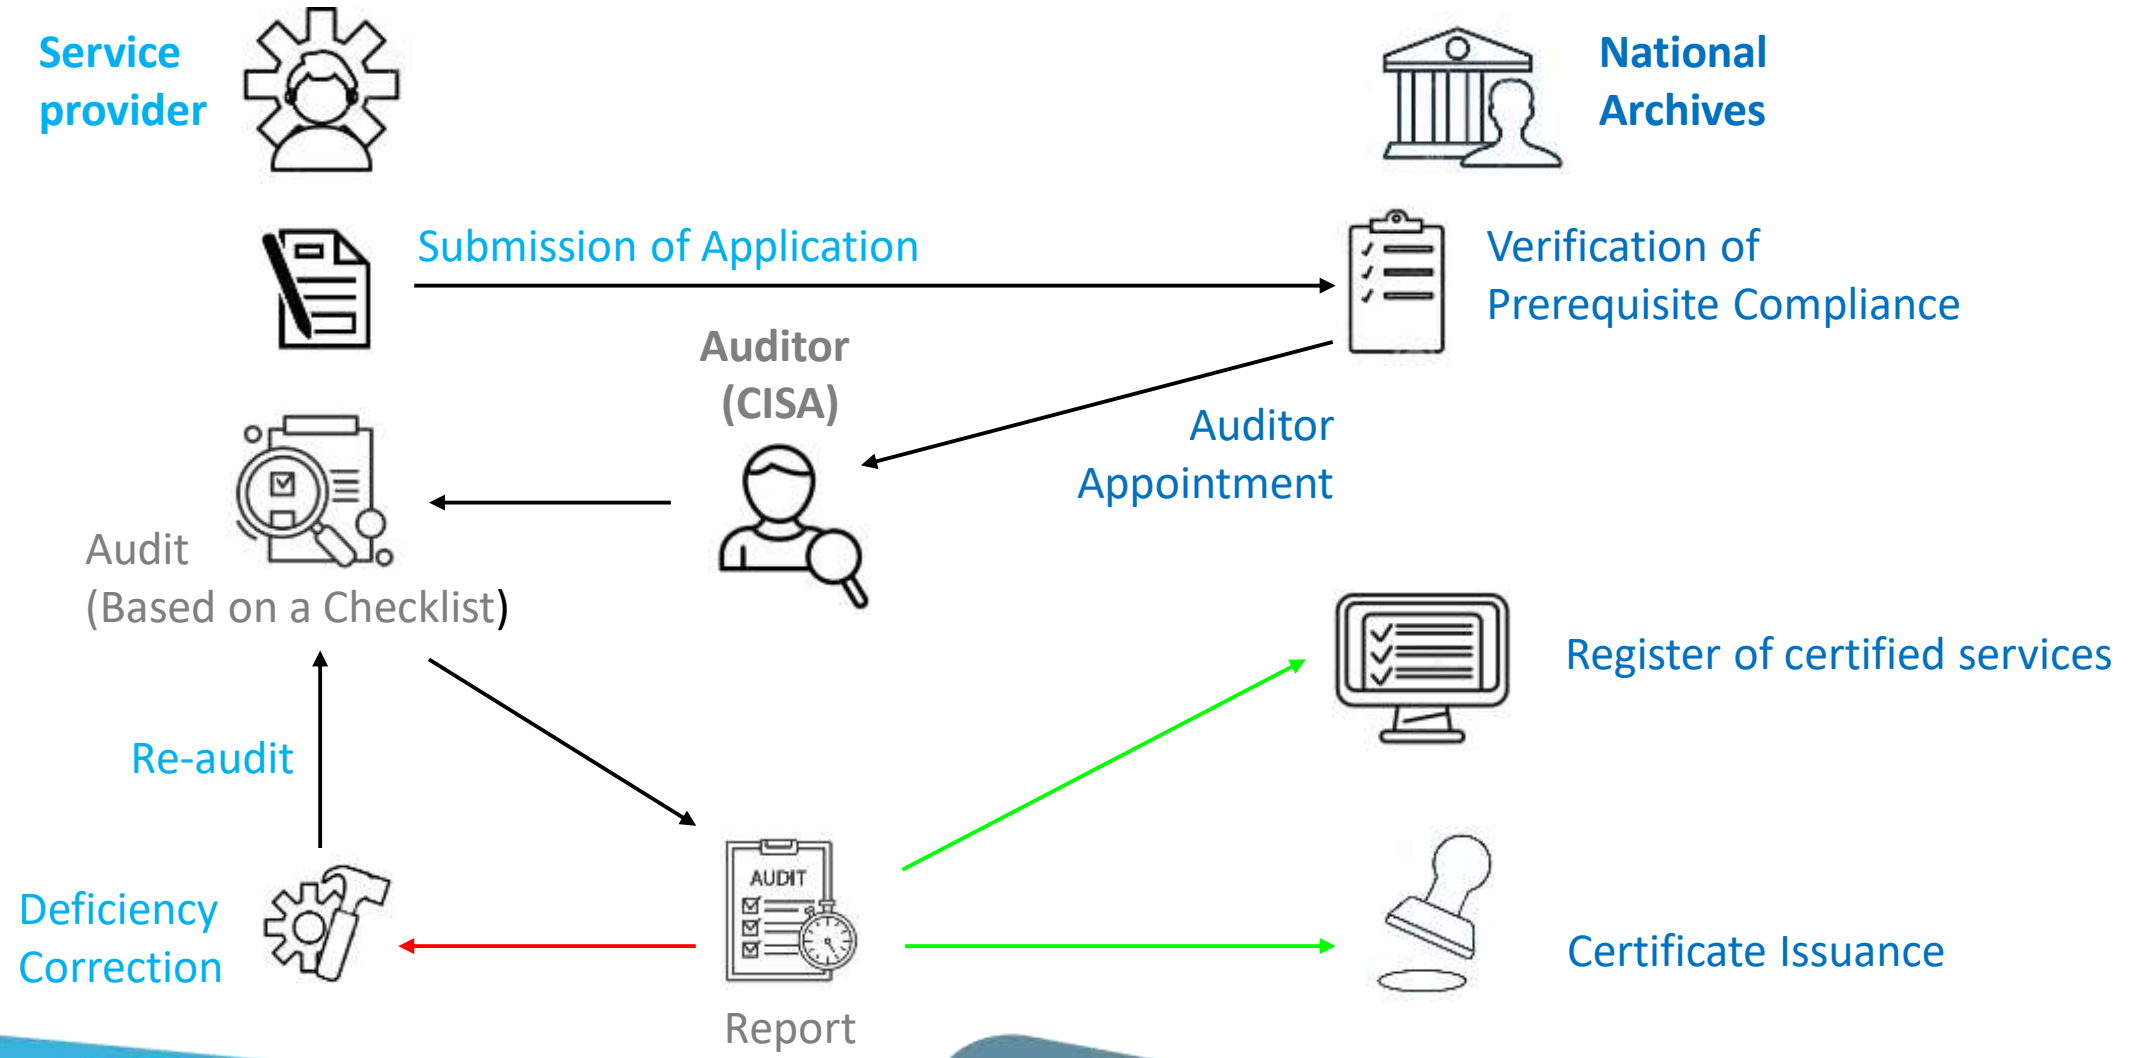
Service provider

National Archives

Submission of Application

Verification of Prerequisite Compliance

Auditor (CISA)

Auditor Appointment

Audit (Based on a Checklist)

Register of certified services

Re-audit

AUDIT

Deficiency Correction

Certificate Issuance

Report